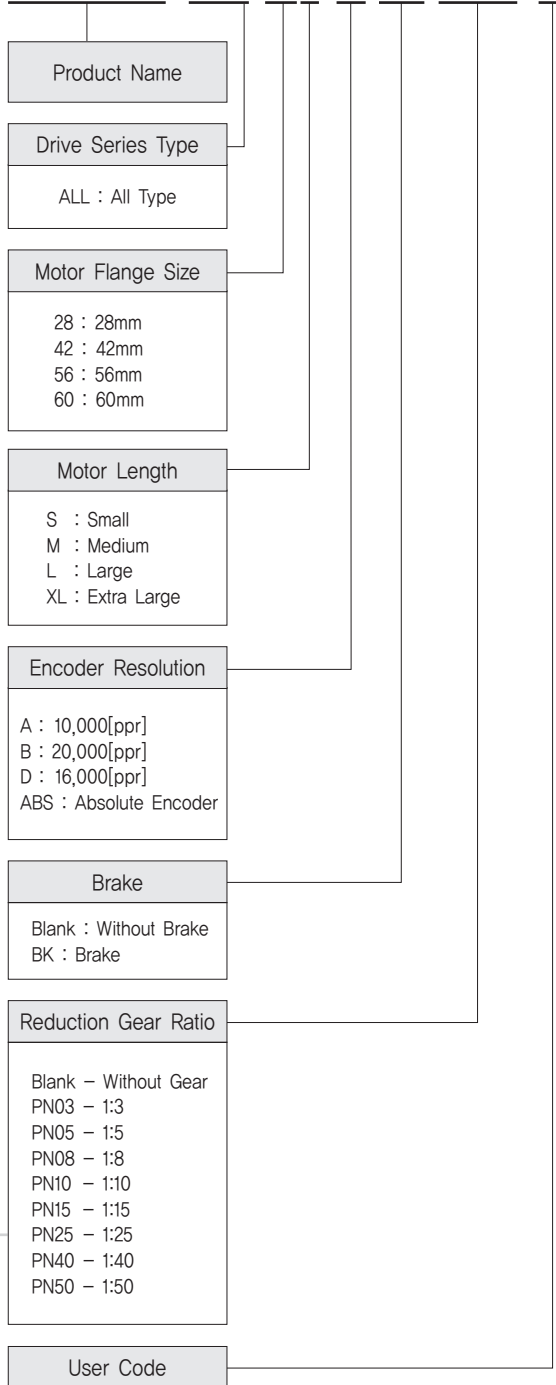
Product Name

Drive Series Type

ALL : All Type

Motor Flange Size

28 : 28mm
42 : 42mm
56 : 56mm
60 : 60mm

Motor Length

S : Small
M : Medium
L : Large
XL : Extra Large

Encoder Resolution

A : 10,000[ppr]
B : 20,000[ppr]
D : 16,000[ppr]
ABS : Absolute Encoder

Brake

Blank : Without Brake
BK : Brake

Reduction Gear Ratio

Blank – Without Gear
PN03 – 1:3
PN05 – 1:5
PN08 – 1:8
PN10 – 1:10
PN15 – 1:15
PN25 – 1:25
PN40 – 1:40
PN50 – 1:50

User Code